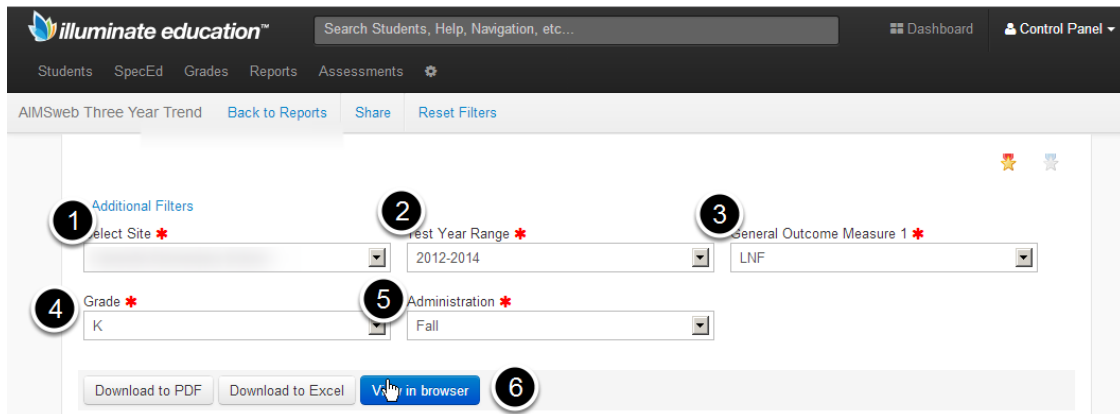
illuminate education™

Search Students, Help, Navigation, etc...

Dashboard

Control Panel

Students SpecEd Grades Reports Assessments

AIMSweb Three Year Trend Back to Reports Share Reset Filters

Additional Filters

1

elect Site *

2

est Year Range *

2012-2014

3

General Outcome Measure 1 *

LNF

4

Grade *

K

5

Administration *

Fall

Download to PDF Download to Excel V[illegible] in browser

6